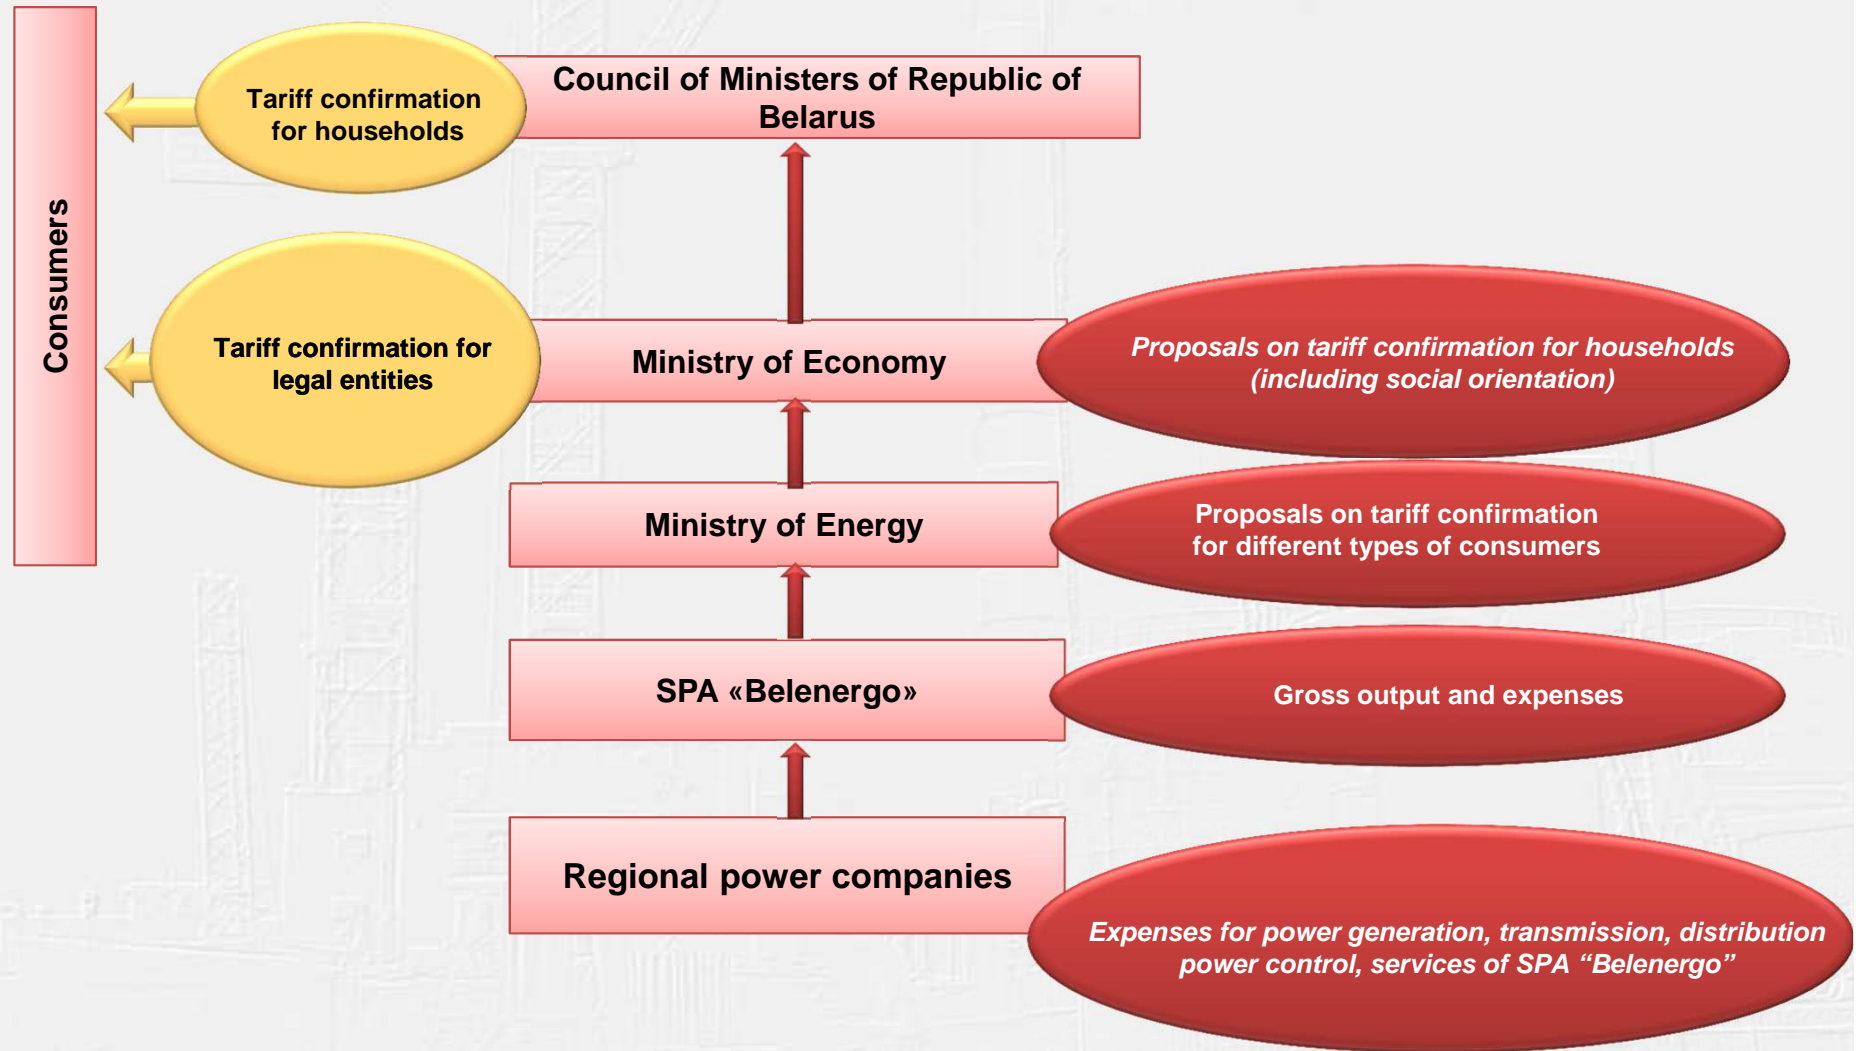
Consumers

Tariff confirmation for households

Council of Ministers of Republic of Belarus

Tariff confirmation for legal entities

Ministry of Economy

Proposals on tariff confirmation for households (including social orientation)

Ministry of Energy

Proposals on tariff confirmation for different types of consumers

SPA «Belenergo»

Gross output and expenses

Regional power companies

Expenses for power generation, transmission, distribution power control, services of SPA “Belenergo”